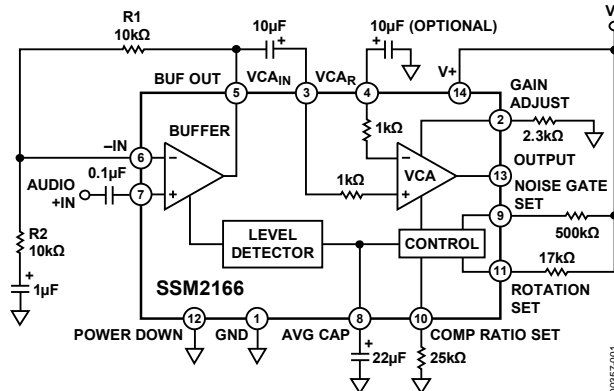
V

R1
10kΩ

10µF
+

10µF (OPTIONAL)
+

BUF OUT

VCA$_{IN}$

VCA$_R$

V+

5

3

4

14

GAIN ADJUST

2

2.3kΩ

BUFFER

1kΩ

–IN

6

–

0.1µF

VCA

OUTPUT

AUDIO +IN

7

+

1kΩ

13

NOISE GATE SET

9

LEVEL DETECTOR

CONTROL

500kΩ

R2
10kΩ

17kΩ

11

+
1µF

SSM2166

ROTATION SET

POWER DOWN

12

GND

1

AVG CAP

8

10

COMP RATIO SET

+
22µF

25kΩ

00957-001